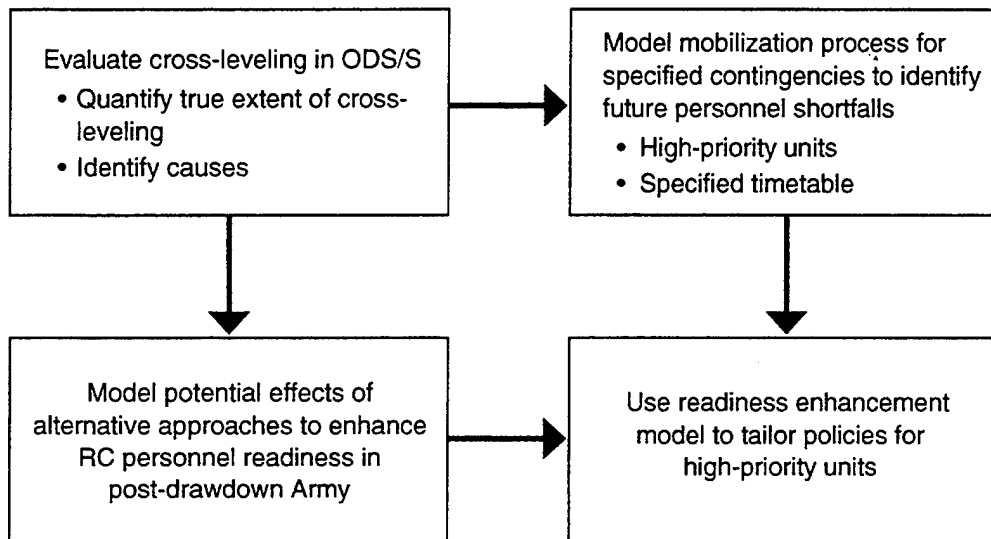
Evaluate cross-leveling in ODS/S
• Quantify true extent of cross-leveling
• Identify causes

Model mobilization process for specified contingencies to identify future personnel shortfalls
• High-priority units
• Specified timetable

Model potential effects of alternative approaches to enhance RC personnel readiness in post-drawdown Army

Use readiness enhancement model to tailor policies for high-priority units